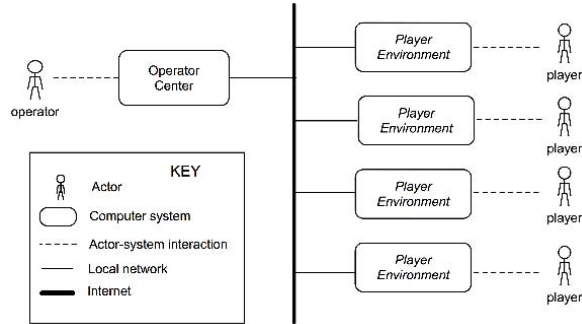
operator

Operator Center

Player Environment

player

Player Environment

player

Player Environment

player

Player Environment

player

KEY

Actor

Computer system

Actor-system interaction

Local network

Internet